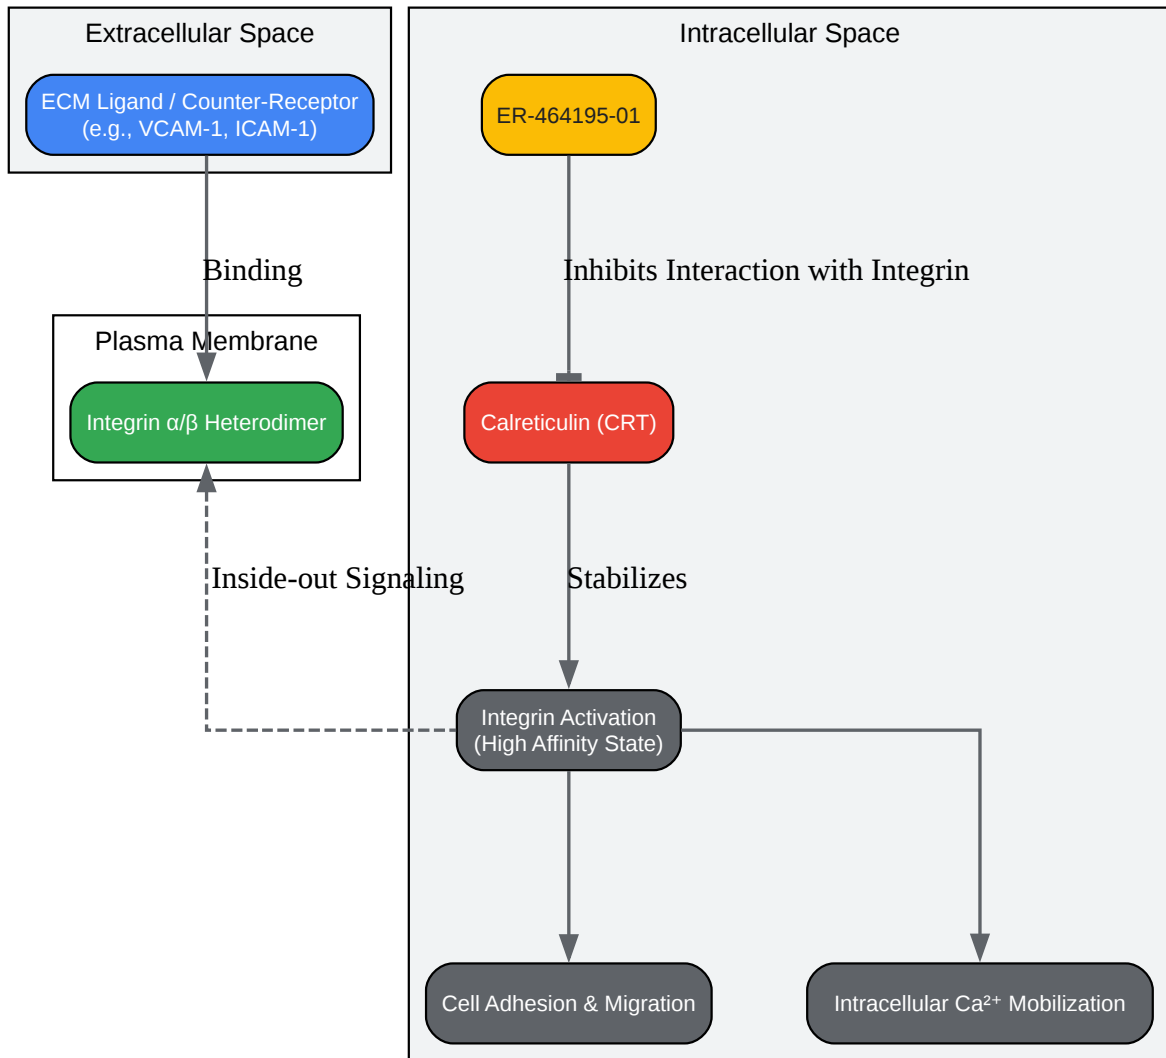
Extracellular Space

ECM Ligand / Counter-Receptor (e.g., VCAM-1, ICAM-1)

Binding

Plasma Membrane

Integrin α/β Heterodimer

Intracellular Space

ER-464195-01

Inhibits Interaction with Integrin

Calreticulin (CRT)

Inside-out Signaling

Stabilizes

Integrin Activation (High Affinity State)

Cell Adhesion & Migration

Intracellular $Ca^{2+}$ Mobilization